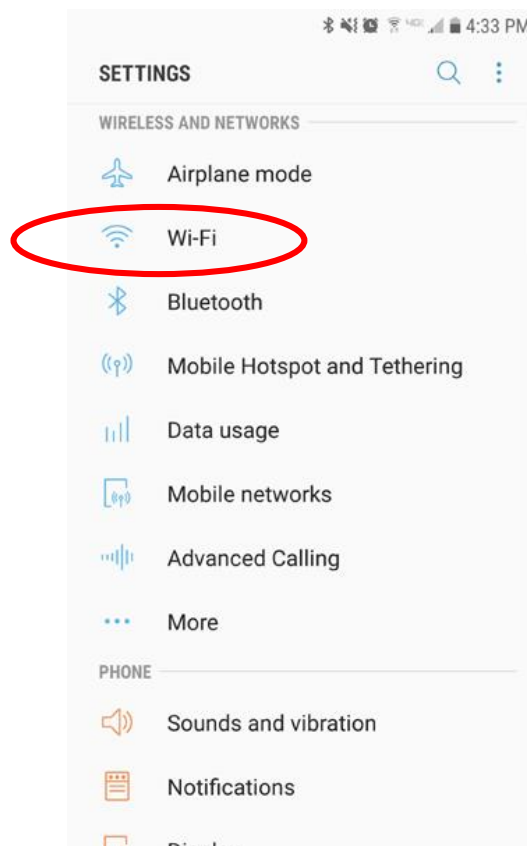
4:33 PM

SETTINGS

WIRELESS AND NETWORKS

Airplane mode

Wi-Fi

Bluetooth

Mobile Hotspot and Tethering

Data usage

Mobile networks

Advanced Calling

More

PHONE

Sounds and vibration

Notifications

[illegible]